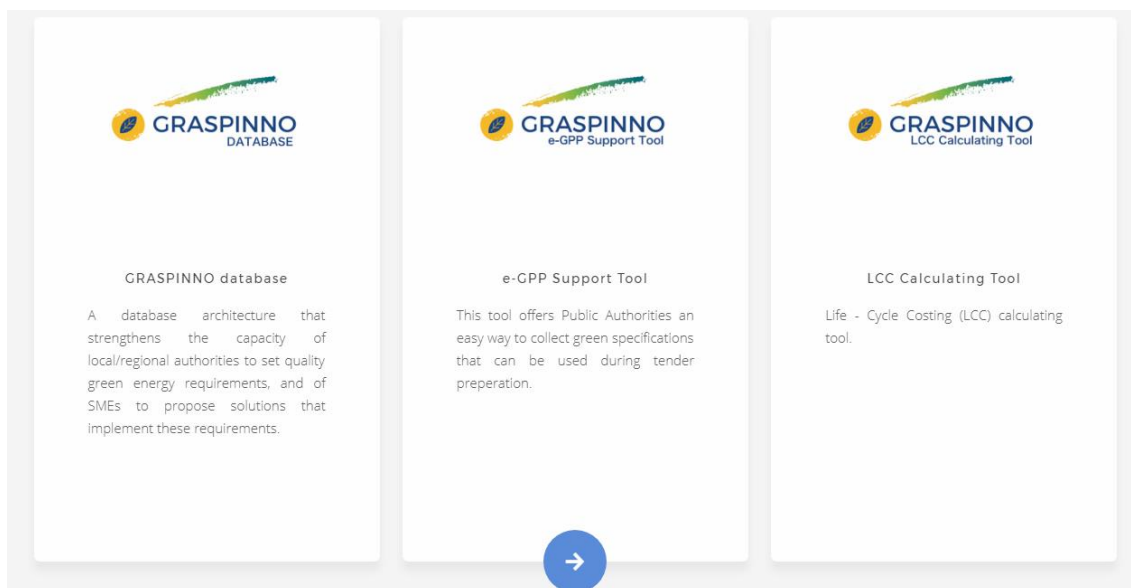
GRASPINNO
DATABASE

GRASPINNO database

A database architecture that strengthens the capacity of local/regional authorities to set quality green energy requirements, and of SMEs to propose solutions that implement these requirements.

GRASPINNO
e-GPP Support Tool

e-GPP Support Tool

This tool offers Public Authorities an easy way to collect green specifications that can be used during tender preperation.

GRASPINNO
LCC Calculating Tool

LCC Calculating Tool

Life - Cycle Costing (LCC) calculating tool.